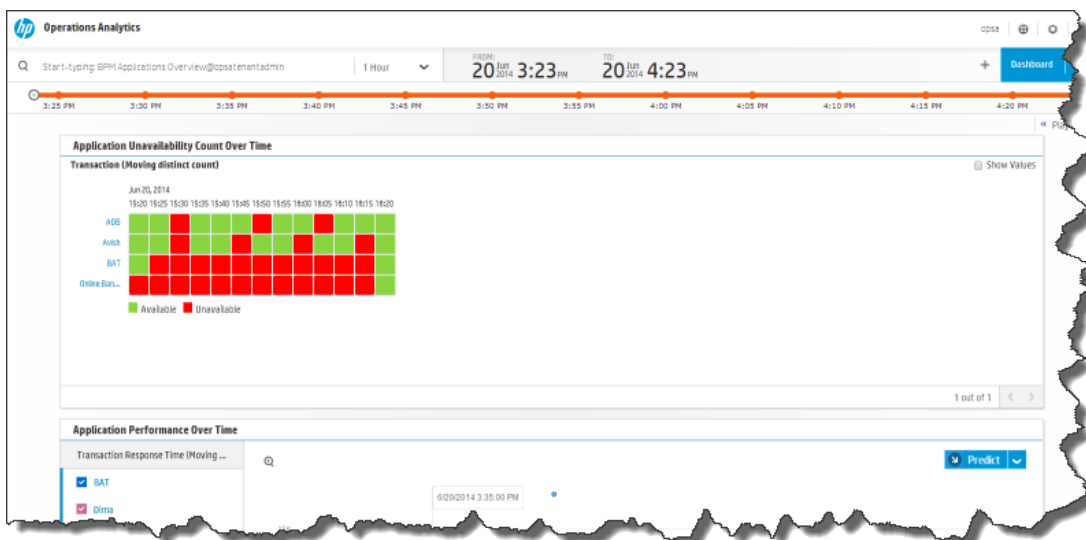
hp Operations Analytics

opsa

Start-typing: BPM Applications Overview@opsatenantadmin

1 Hour

FROM: 20 Jun 2014 3:23 PM

TO: 20 Jun 2014 4:23 PM

+

Dashboard

3:25 PM 3:30 PM 3:35 PM 3:40 PM 3:45 PM 3:50 PM 3:55 PM 4:00 PM 4:05 PM 4:10 PM 4:15 PM 4:20 PM

« Pla

Application Unavailability Count Over Time

Transaction (Moving distinct count)

Show Values

Jun 20, 2014

15:20 15:25 15:30 15:35 15:40 15:45 15:50 15:55 16:00 16:05 16:10 16:15 16:20

ADB

Avish

BAT

Online Ban...

Available Unavailable

1 out of 1

Application Performance Over Time

Transaction Response Time (Moving ...

BAT

Dima

Predict

6/20/2014 3:35:00 PM